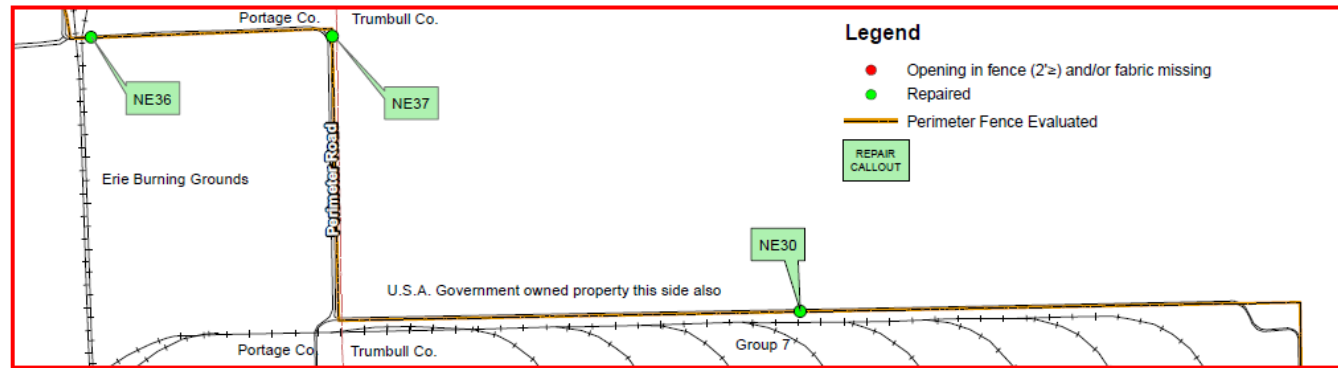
Portage Co.
Trumbull Co.
Legend
Opening in fence (2'≥) and/or fabric missing
Repaired
Perimeter Fence Evaluated
REPAIR CALLOUT
NE36
NE37
Erie Burning Grounds
Perimeter Road
NE30
U.S.A. Government owned property this side also
Portage Co.
Trumbull Co.
Group 7